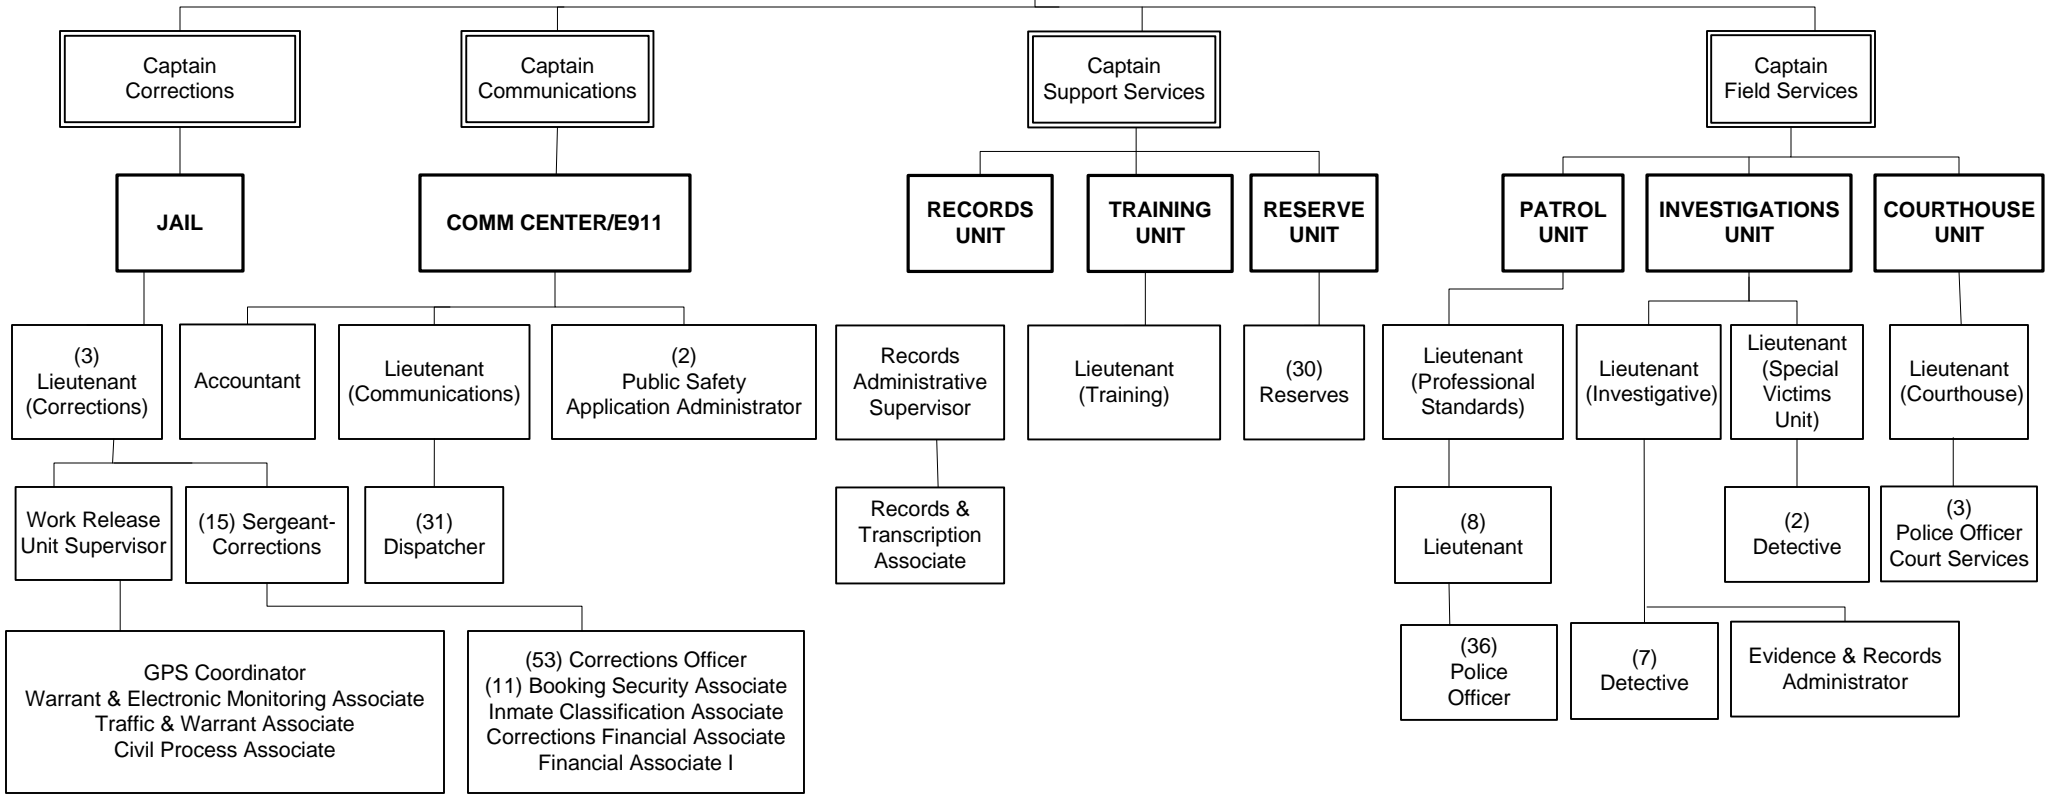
Captain
Corrections

Captain
Communications

Captain
Support Services

Captain
Field Services

JAIL

COMM CENTER/E911

RECORDS UNIT

TRAINING UNIT

RESERVE UNIT

PATROL UNIT

INVESTIGATIONS UNIT

COURTHOUSE UNIT

(3)
Lieutenant
(Corrections)

Accountant

Lieutenant
(Communications)

(2)
Public Safety
Application Administrator

Records
Administrative
Supervisor

Lieutenant
(Training)

(30)
Reserves

Lieutenant
(Professional
Standards)

Lieutenant
(Investigative)

Lieutenant
(Special
Victims
Unit)

Lieutenant
(Courthouse)

Work Release
Unit Supervisor

(15) Sergeant-
Corrections

(31)
Dispatcher

Records &
Transcription
Associate

(8)
Lieutenant

(2)
Detective

(3)
Police Officer
Court Services

GPS Coordinator
Warrant & Electronic Monitoring Associate
Traffic & Warrant Associate
Civil Process Associate

(53) Corrections Officer
(11) Booking Security Associate
Inmate Classification Associate
Corrections Financial Associate
Financial Associate I

(36)
Police
Officer

(7)
Detective

Evidence & Records
Administrator